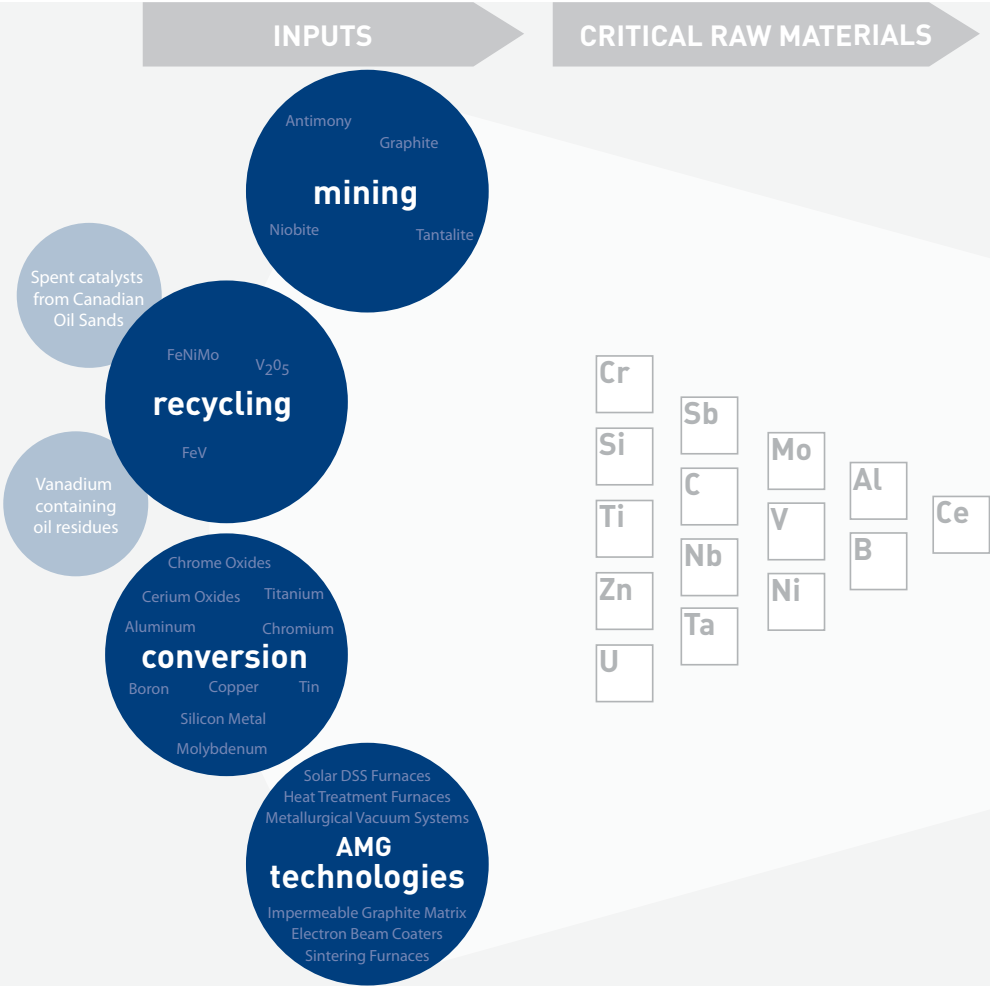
INPUTS

CRITICAL RAW MATERIALS

Antimony
Graphite
mining
Niobite
Tantalite

Spent catalysts from Canadian Oil Sands

FeNiMo
$V_2O_5$
recycling
FeV

Vanadium containing oil residues

Chrome Oxides
Cerium Oxides
Titanium
Aluminum
Chromium
conversion
Boron
Copper
Tin
Silicon Metal
Molybdenum

Solar DSS Furnaces
Heat Treatment Furnaces
Metallurgical Vacuum Systems
AMG technologies
Impermeable Graphite Matrix
Electron Beam Coaters
Sintering Furnaces

Cr
Si
Ti
Zn
U
Sb
C
Nb
Ta
Mo
V
Ni
Al
B
Ce